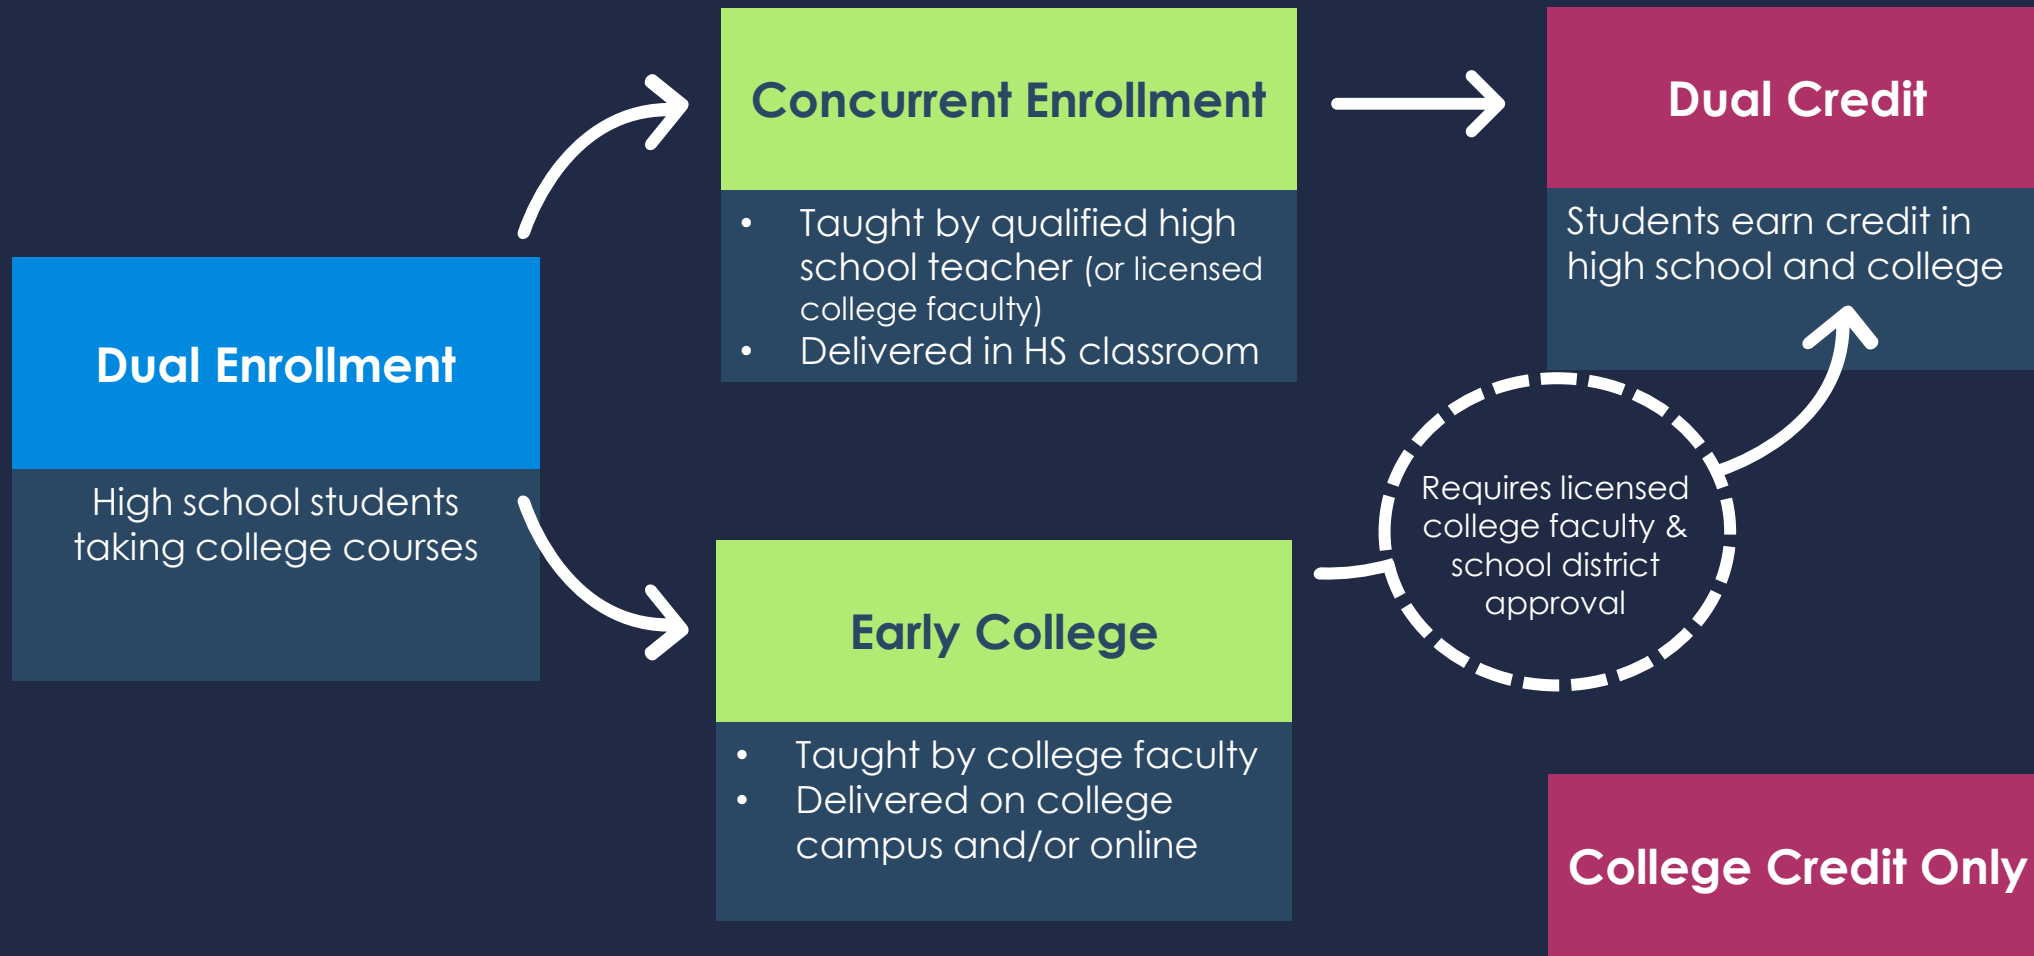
Dual Enrollment

High school students taking college courses

Concurrent Enrollment

- Taught by qualified high school teacher (or licensed college faculty)
- Delivered in HS classroom

Early College

- Taught by college faculty
- Delivered on college campus and/or online

Dual Credit

Students earn credit in high school and college

Requires licensed college faculty & school district approval

College Credit Only